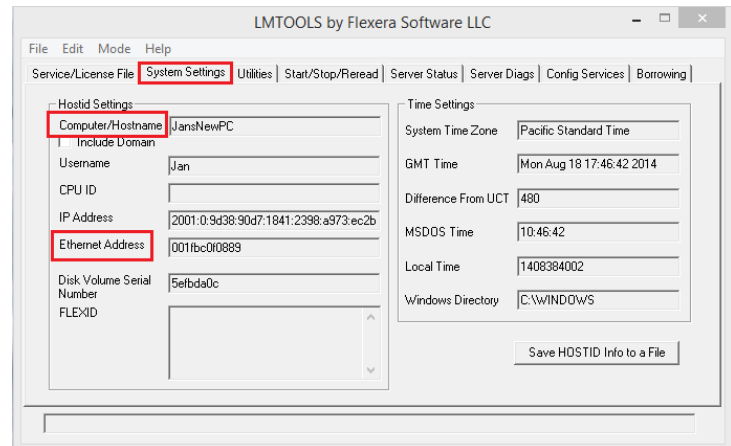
LMTOOLS by Flexera Software LLC

File Edit Mode Help

Service/License File | System Settings | Utilities | Start/Stop/Reread | Server Status | Server Diags | Config Services | Borrowing

Hostid Settings

Computer/Hostname JansNewPC

Include Domain

Username Jan

CPU ID

IP Address 2001:0:9d38:90d7:1841:2398:a973:ec2b

Ethernet Address 001fbc0f0889

Disk Volume Serial Number 5efbda0c

FLEXID

Time Settings

System Time Zone Pacific Standard Time

GMT Time Mon Aug 18 17:46:42 2014

Difference From UCT 480

MSDOS Time 10:46:42

Local Time 1408384002

Windows Directory C:\WINDOWS

Save HOSTID Info to a File